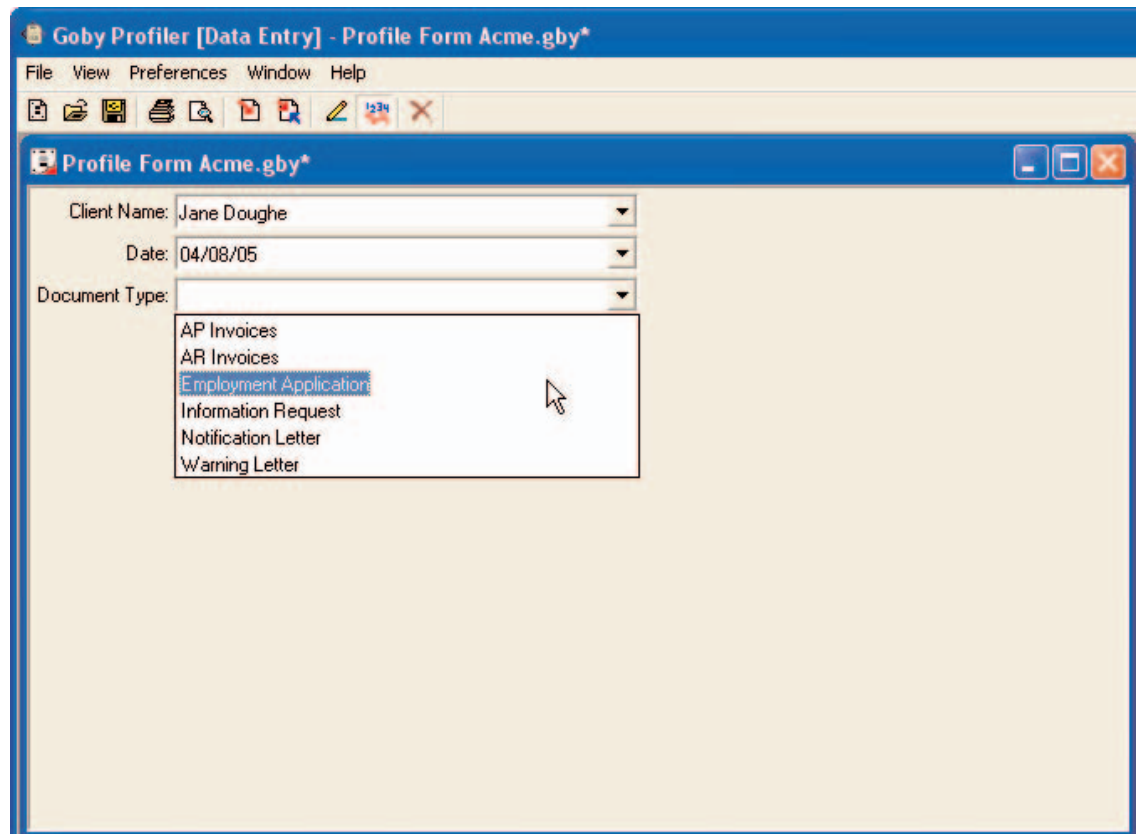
Goby Profiler [Data Entry] - Profile Form Acme.gby*

File View Preferences Window Help

Profile Form Acme.gby*

Client Name: Jane Doughe

Date: 04/08/05

Document Type:

AP Invoices
AR Invoices
Employment Application
Information Request
Notification Letter
Warning Letter